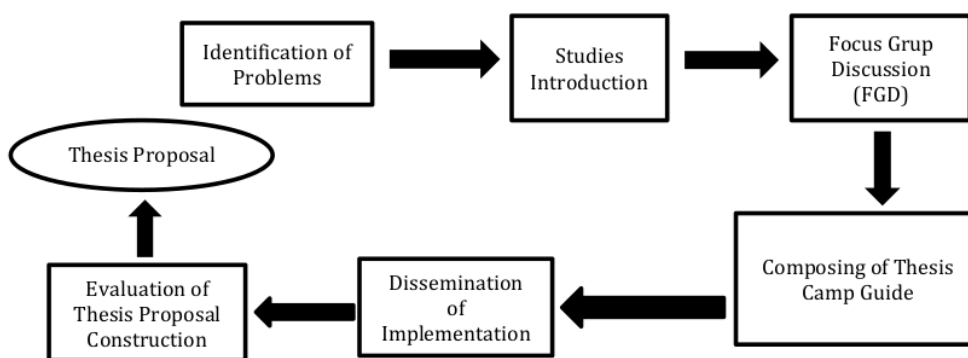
Identification of Problems

Studies Introduction

Focus Grup Discussion (FGD)

Composing of Thesis Camp Guide

Dissemination of Implementation

Evaluation of Thesis Proposal Construction

Thesis Proposal